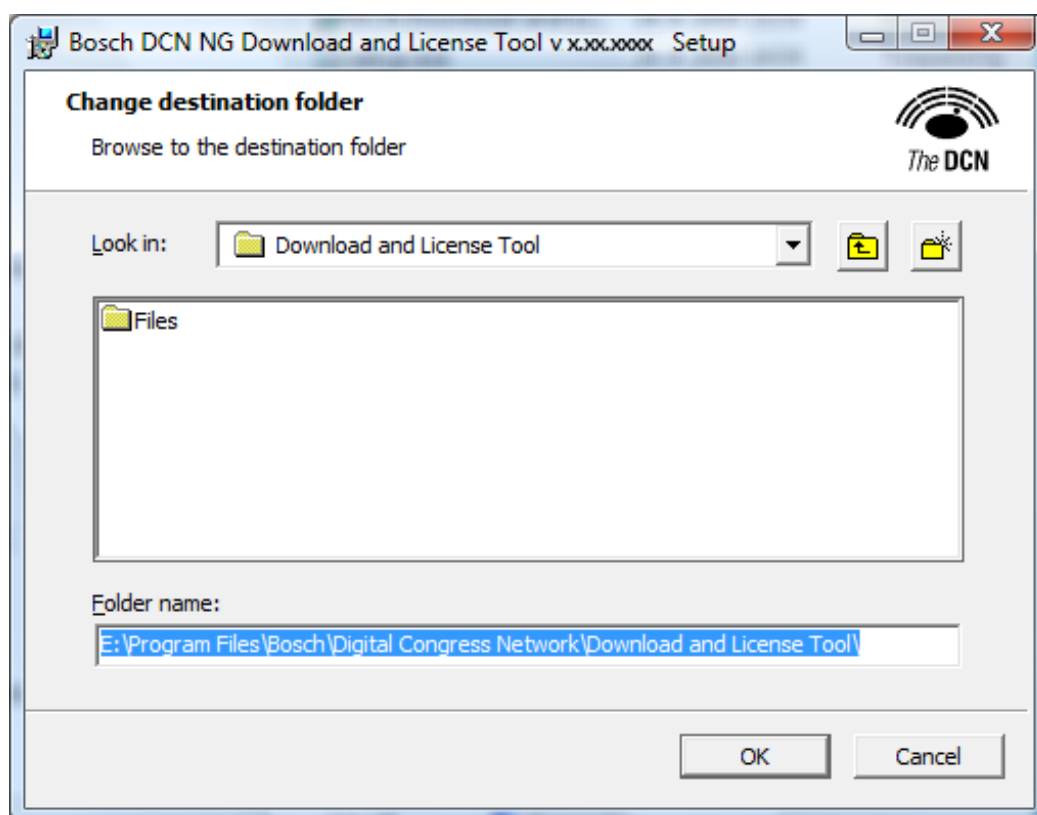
Bosch DCN NG Download and License Tool v x.xx.xxxx Setup

Change destination folder

Browse to the destination folder

The DCN

Look in: Download and License Tool

Files

Folder name:

E:\Program Files\Bosch\Digital Congress Network\Download and License Tool\

OK

Cancel